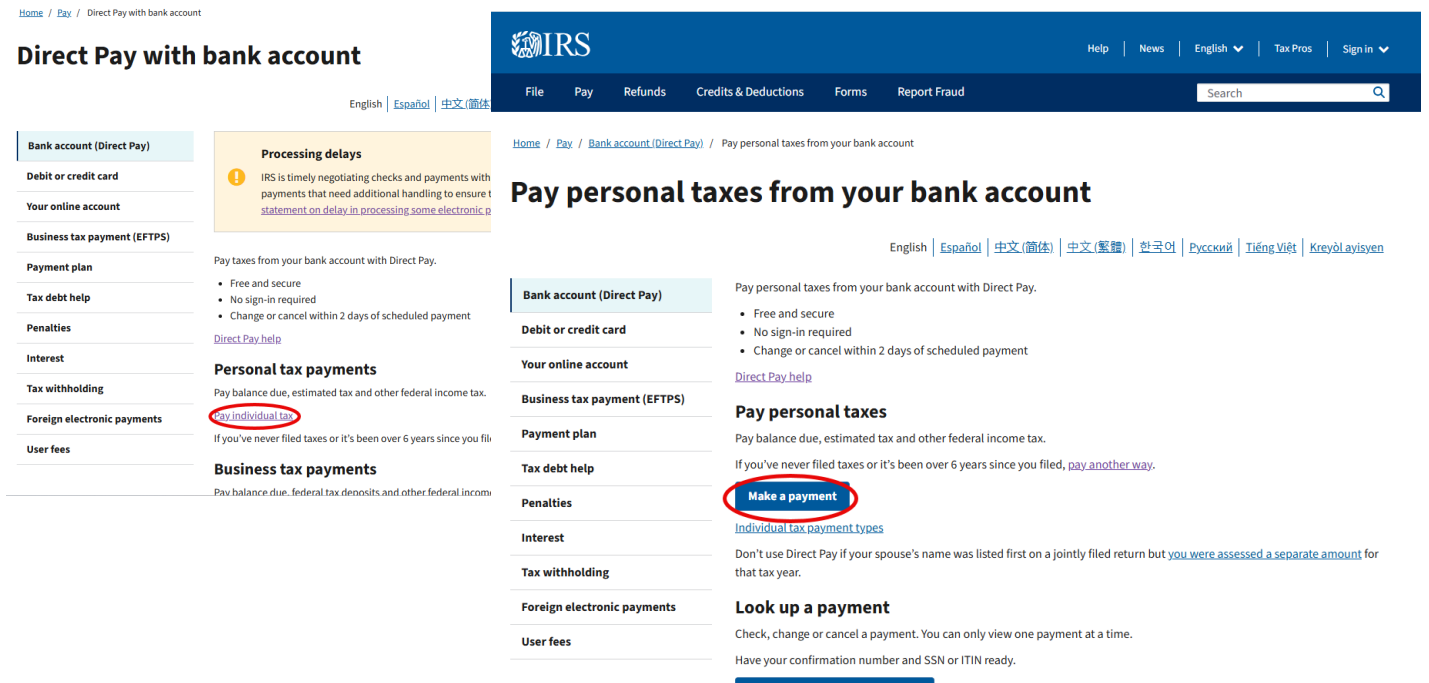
Home / Pay / Direct Pay with bank account

Direct Pay with bank account

English | Español | 中文(简体

Bank account (Direct Pay)
Debit or credit card
Your online account
Business tax payment (EFTPS)
Payment plan
Tax debt help
Penalties
Interest
Tax withholding
Foreign electronic payments
User fees

Processing delays

IRS is timely negotiating checks and payments with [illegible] payments that need additional handling to ensure t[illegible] statement on delay in processing some electronic p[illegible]

Pay taxes from your bank account with Direct Pay.

- Free and secure
- No sign-in required
- Change or cancel within 2 days of scheduled payment

Direct Pay help

Personal tax payments

Pay balance due, estimated tax and other federal income tax.

Pay individual tax

If you've never filed taxes or it's been over 6 years since you fi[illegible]

Business tax payments

Pay balance due, federal tax deposits and other federal incom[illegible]

IRS

Help | News | English | Tax Pros | Sign in

File Pay Refunds Credits & Deductions Forms Report Fraud

Search

Home / Pay / Bank account (Direct Pay) / Pay personal taxes from your bank account

Pay personal taxes from your bank account

English | Español | 中文(简体) | 中文(繁體) | 한국어 | Русский | Tiếng Việt | Kreyòl ayisyen

Bank account (Direct Pay)
Debit or credit card
Your online account
Business tax payment (EFTPS)
Payment plan
Tax debt help
Penalties
Interest
Tax withholding
Foreign electronic payments
User fees

Pay personal taxes from your bank account with Direct Pay.

- Free and secure
- No sign-in required
- Change or cancel within 2 days of scheduled payment

Direct Pay help

Pay personal taxes

Pay balance due, estimated tax and other federal income tax.

If you've never filed taxes or it's been over 6 years since you filed, pay another way.

Make a payment

Individual tax payment types

Don't use Direct Pay if your spouse's name was listed first on a jointly filed return but you were assessed a separate amount for that tax year.

Look up a payment

Check, change or cancel a payment. You can only view one payment at a time.

Have your confirmation number and SSN or ITIN ready.